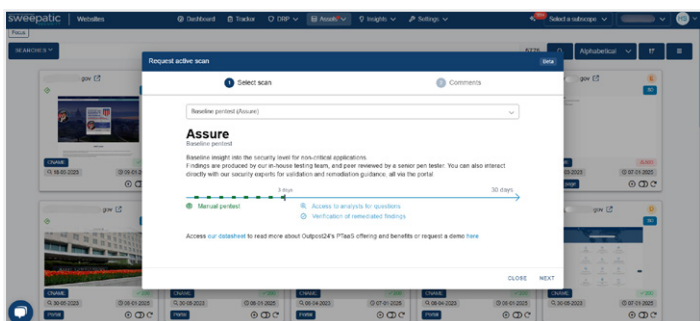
sweepatic | Websites

Dashboard Tracker DRP Assets Insights Settings

Select a subscope

Focus

SEARCHES

Alphabetical

.gov

.gov

.gov

Request active scan

Beta

1 Select scan

2 Comments

Baseline pentest (Assure)

Assure

Baseline pentest

Baseline insight into the security level for non-critical applications.
Findings are produced by our in-house testing team, and peer reviewed by a senior pen tester. You can also interact directly with our security experts for validation and remediation guidance, all via the portal

3 days

30 days

Manual pentest

Access to analysts for questions

Verification of remediated findings

Access our datasheet to read more about Outpost24's PTaaS offering and benefits or request a demo here

CLOSE NEXT

CNAME

18-01-2023

09-01-2023

07-01-2023

30-05-2023

05-01-2023

30-08-2023

05-01-2023

06-04-2023

07-01-2023

06-04-2023

05-01-2023

30-05-2023

07-01-2023

Portal